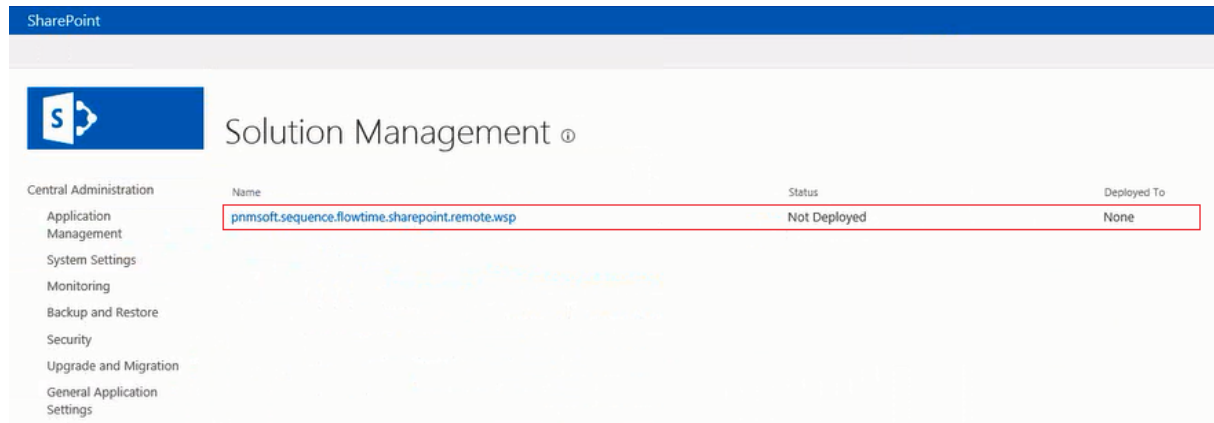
SharePoint

S

Solution Management ⓘ

Central Administration
Application Management
System Settings
Monitoring
Backup and Restore
Security
Upgrade and Migration
General Application Settings

| Name | Status | Deployed To |
|---|---|---|
| pnmsoft.sequence.flowtime.sharepoint.remote.wsp | Not Deployed | None |